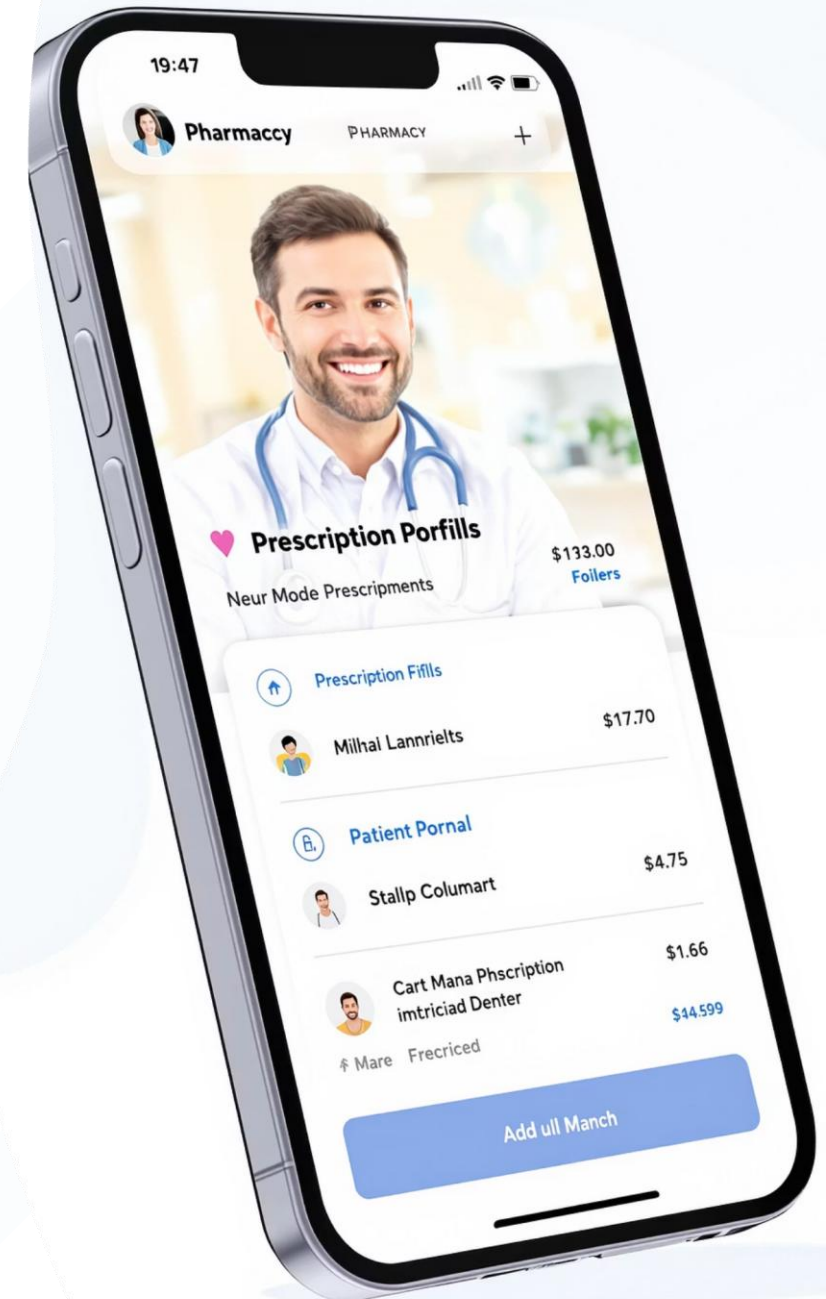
19:47

Pharmaccy PHARMACY +

Prescription Porfills
Neur Mode Prescripments

$133.00
Foilers

Prescription Fifills

Milhal Lannrielts $17.70

Patient Pornal

Stallp Columart $4.75

Cart Mana Phscription imtriciad Denter $1.66

$14.599

Mare Frecriced

Add ull Manch